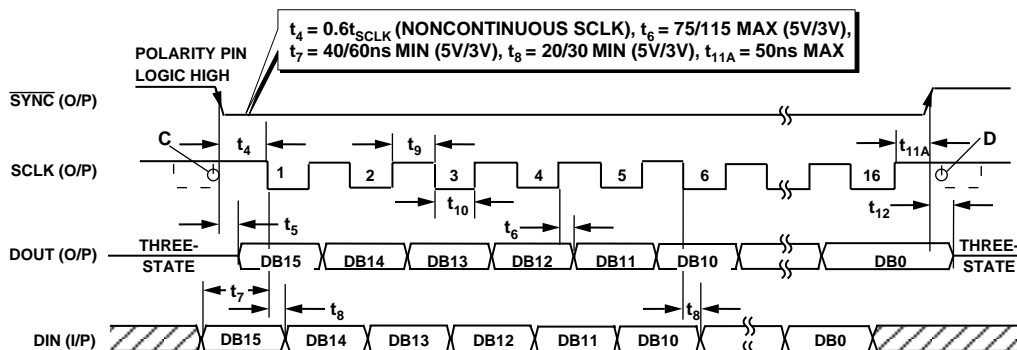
$t_4 = 0.6t_{SCLK}$ (NONCONTINUOUS SCLK), $t_6$ = 75/115 MAX (5V/3V), $t_7$ = 40/60ns MIN (5V/3V), $t_8$ = 20/30 MIN (5V/3V), $t_{11A}$ = 50ns MAX

POLARITY PIN LOGIC HIGH

$\overline{\text{SYNC}}$ (O/P)

C

$t_4$

$t_9$

$t_{11A}$

D

SCLK (O/P)

1

2

3

4

5

6

16

$t_{10}$

$t_{12}$

$t_5$

$t_6$

DOUT (O/P)

THREE-STATE

DB15

DB14

DB13

DB12

DB11

DB10

DB0

THREE-STATE

$t_7$

$t_8$

$t_8$

DIN (I/P)

DB15

DB14

DB13

DB12

DB11

DB10

DB0